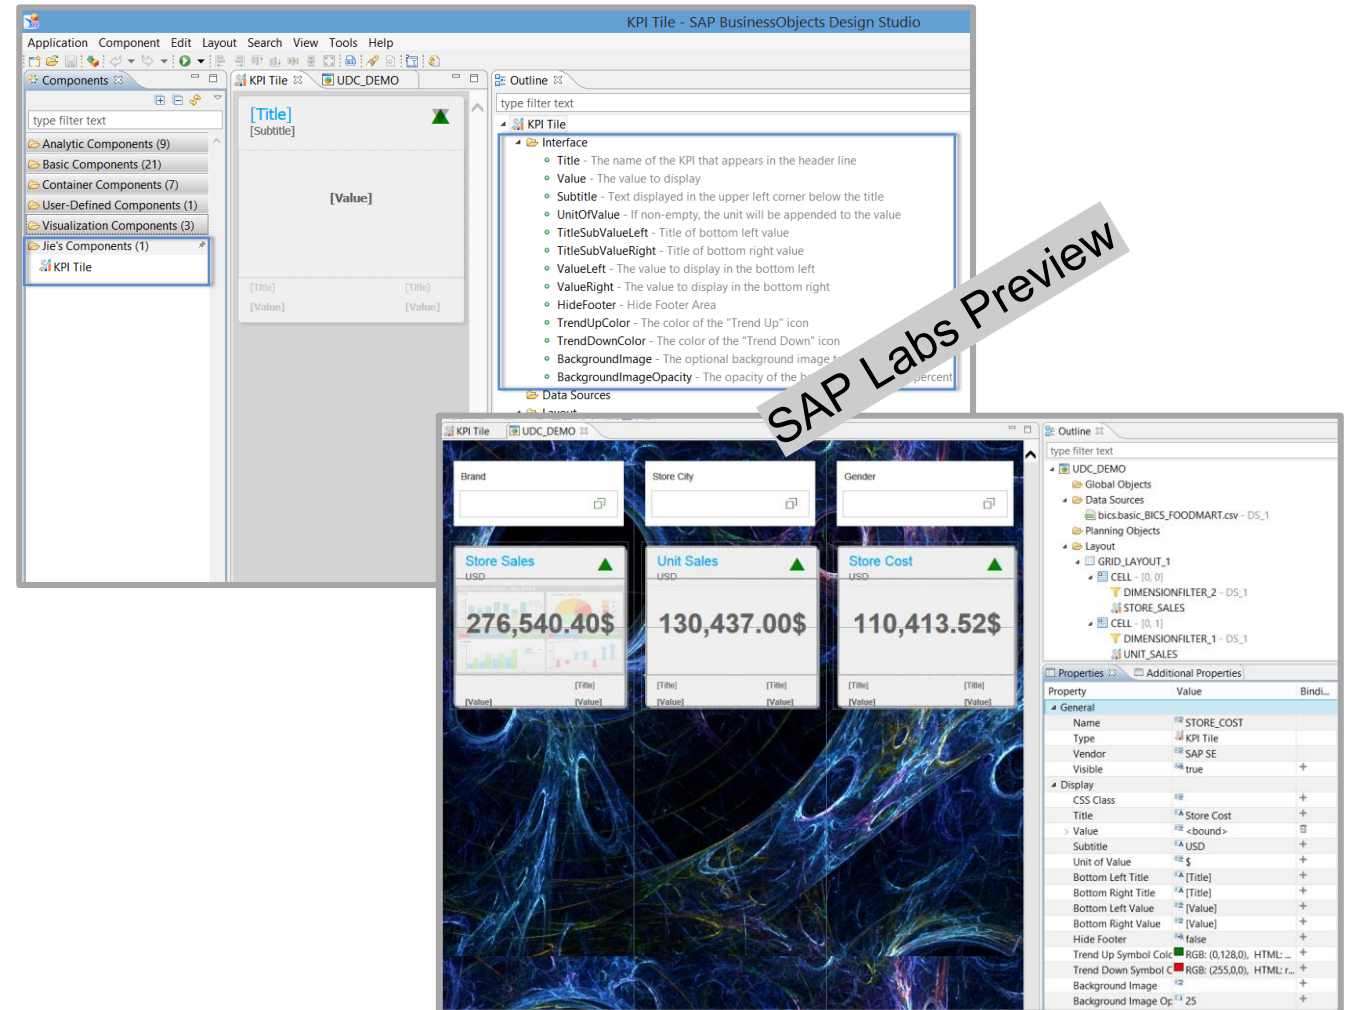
KPI Tile - SAP BusinessObjects Design Studio

Application Component Edit Layout Search View Tools Help

Components

type filter text

Analytic Components (9)
Basic Components (21)
Container Components (7)
User-Defined Components (1)
Visualization Components (3)
Jie's Components (1)
KPI Tile

KPI Tile UDC_DEMO

[Title]
[Subtitle]

[Value]

[Title] [Title]
[Value] [Value]

Outline

type filter text

KPI Tile
Interface
Title - The name of the KPI that appears in the header line
Value - The value to display
Subtitle - Text displayed in the upper left corner below the title
UnitOfValue - If non-empty, the unit will be appended to the value
TitleSubValueLeft - Title of bottom left value
TitleSubValueRight - Title of bottom right value
ValueLeft - The value to display in the bottom left
ValueRight - The value to display in the bottom right
HideFooter - Hide Footer Area
TrendUpColor - The color of the "Trend Up" icon
TrendDownColor - The color of the "Trend Down" icon
BackgroundImage - The optional background image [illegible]
BackgroundImageOpacity - The opacity of the b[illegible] percent
Data Sources
Layout

SAP Labs Preview

KPI Tile UDC_DEMO

Brand
Store City
Gender

Store Sales
USD
276,540.40$
[Title]
[Value] [Value]

Unit Sales
USD
130,437.00$
[Title] [Title]
[Value] [Value]

Store Cost
USD
110,413.52$
[Title] [Title]
[Value] [Value]

Outline

type filter text

UDC_DEMO
Global Objects
Data Sources
bics.basic_BICS_FOODMART.csv - DS_1
Planning Objects
Layout
GRID_LAYOUT_1
CELL - [0, 0]
DIMENSIONFILTER_2 - DS_1
STORE_SALES
CELL - [0, 1]
DIMENSIONFILTER_1 - DS_1
UNIT_SALES

Properties Additional Properties

| Property | Value | Bindi... |
|---|---|---|
| General | | |
| Name | STORE_COST | |
| Type | KPI Tile | |
| Vendor | SAP SE | |
| Visible | true | + |
| Display | | |
| CSS Class | | + |
| Title | Store Cost | + |
| Value | <bound> | |
| Subtitle | USD | + |
| Unit of Value | $ | + |
| Bottom Left Title | [Title] | + |
| Bottom Right Title | [Title] | + |
| Bottom Left Value | [Value] | + |
| Bottom Right Value | [Value] | + |
| Hide Footer | false | + |
| Trend Up Symbol Colc | RGB: (0,128,0), HTML: ... | + |
| Trend Down Symbol C | RGB: (255,0,0), HTML: r... | + |
| Background Image | | + |
| Background Image Op | 25 | + |